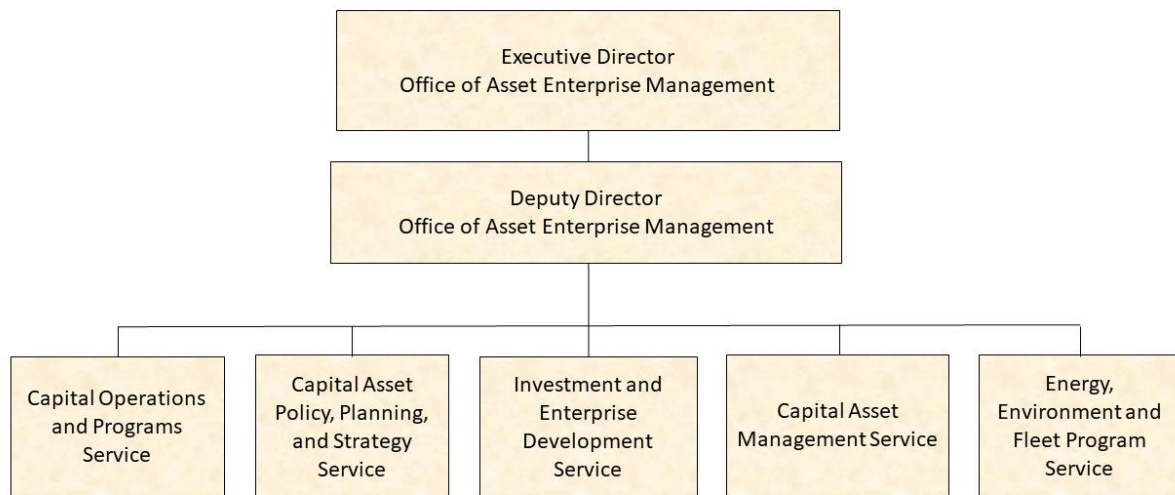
Executive Director
Office of Asset Enterprise Management

Deputy Director
Office of Asset Enterprise Management

Capital Operations and Programs Service

Capital Asset Policy, Planning, and Strategy Service

Investment and Enterprise Development Service

Capital Asset Management Service

Energy, Environment and Fleet Program Service